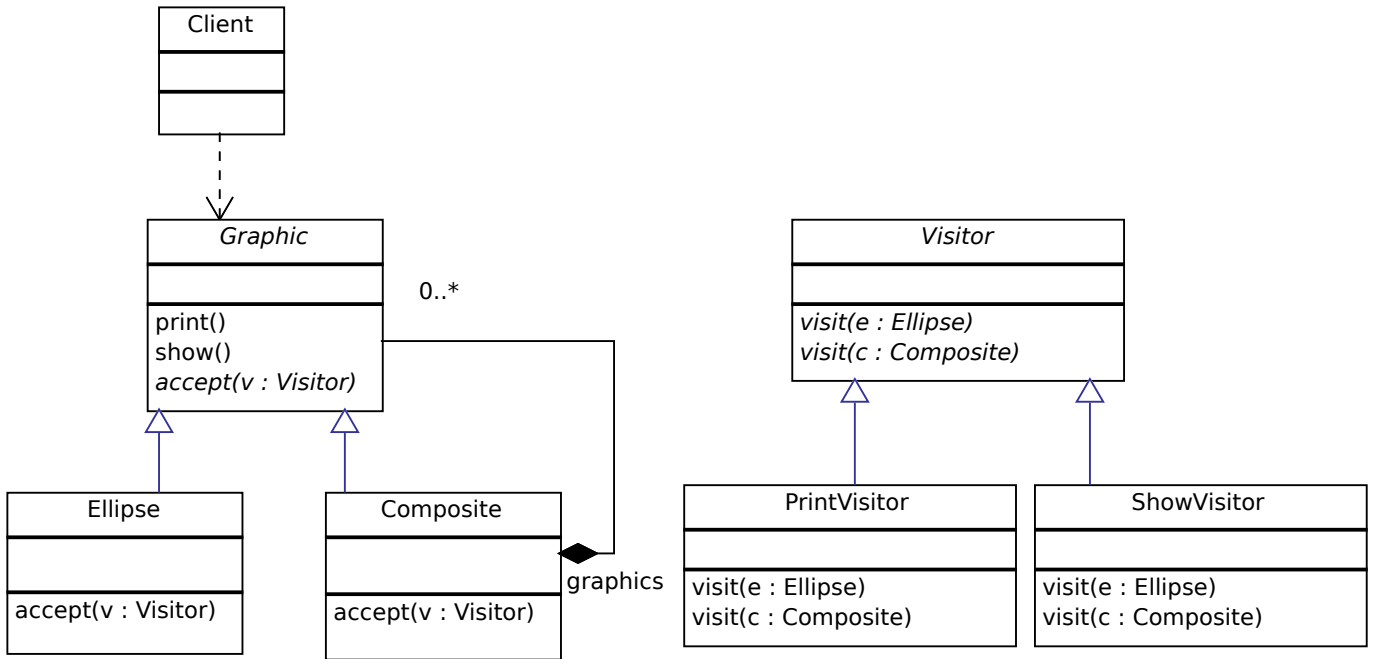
Client

Graphic

print()
show()
accept(v : Visitor)

0..*

graphics

Ellipse

accept(v : Visitor)

Composite

accept(v : Visitor)

Visitor

visit(e : Ellipse)
visit(c : Composite)

PrintVisitor

visit(e : Ellipse)
visit(c : Composite)

ShowVisitor

visit(e : Ellipse)
visit(c : Composite)